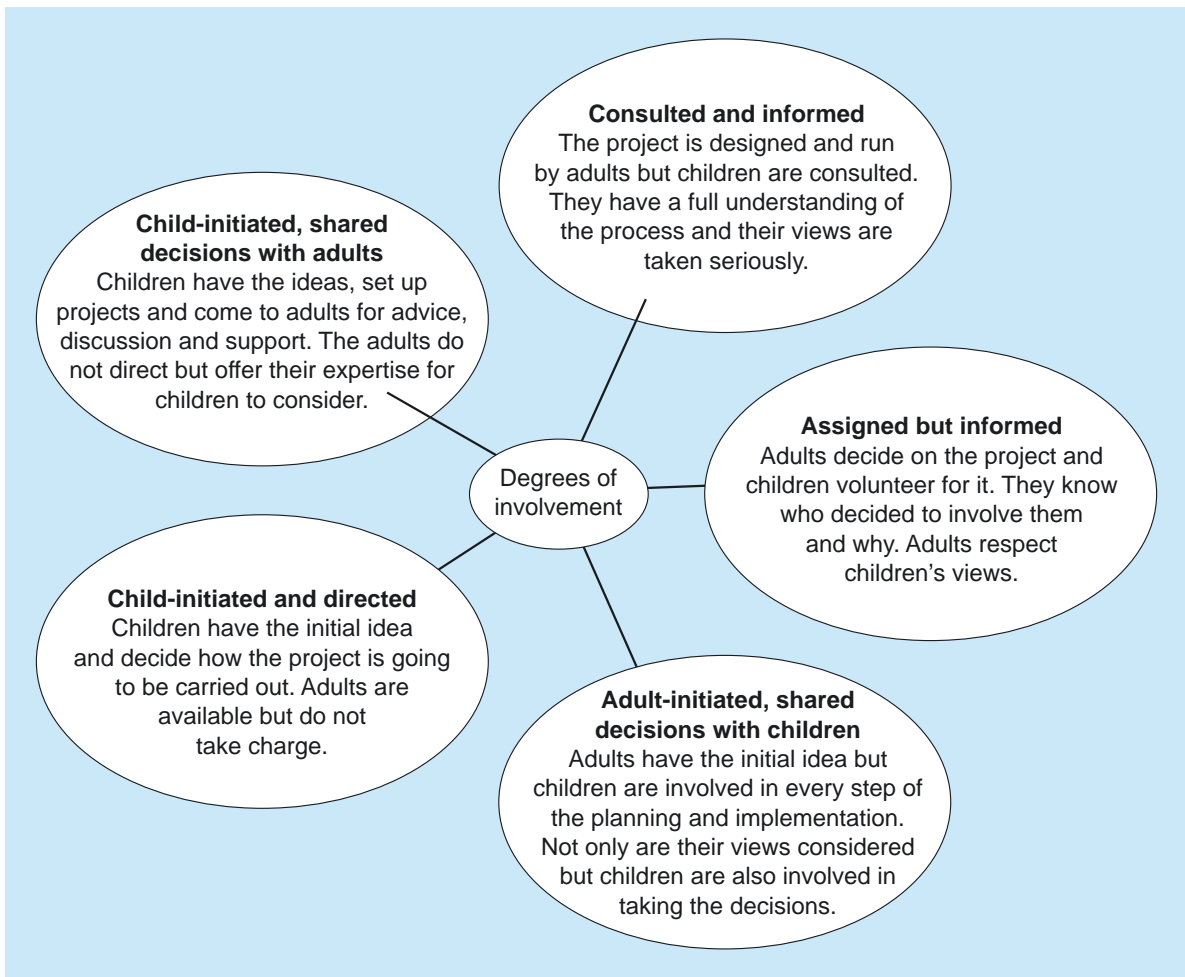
Degrees of involvement

**Consulted and informed**
The project is designed and run by adults but children are consulted. They have a full understanding of the process and their views are taken seriously.

**Assigned but informed**
Adults decide on the project and children volunteer for it. They know who decided to involve them and why. Adults respect children's views.

**Adult-initiated, shared decisions with children**
Adults have the initial idea but children are involved in every step of the planning and implementation. Not only are their views considered but children are also involved in taking the decisions.

**Child-initiated and directed**
Children have the initial idea and decide how the project is going to be carried out. Adults are available but do not take charge.

**Child-initiated, shared decisions with adults**
Children have the ideas, set up projects and come to adults for advice, discussion and support. The adults do not direct but offer their expertise for children to consider.